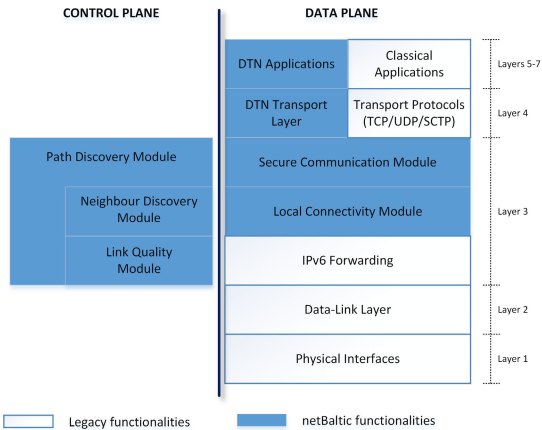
CONTROL PLANE

DATA PLANE

DTN Applications

Classical Applications

Layers 5-7

DTN Transport Layer

Transport Protocols (TCP/UDP/SCTP)

Layer 4

Path Discovery Module

Secure Communication Module

Neighbour Discovery Module

Local Connectivity Module

Layer 3

Link Quality Module

IPv6 Forwarding

Data-Link Layer

Layer 2

Physical Interfaces

Layer 1

Legacy functionalities

netBaltic functionalities